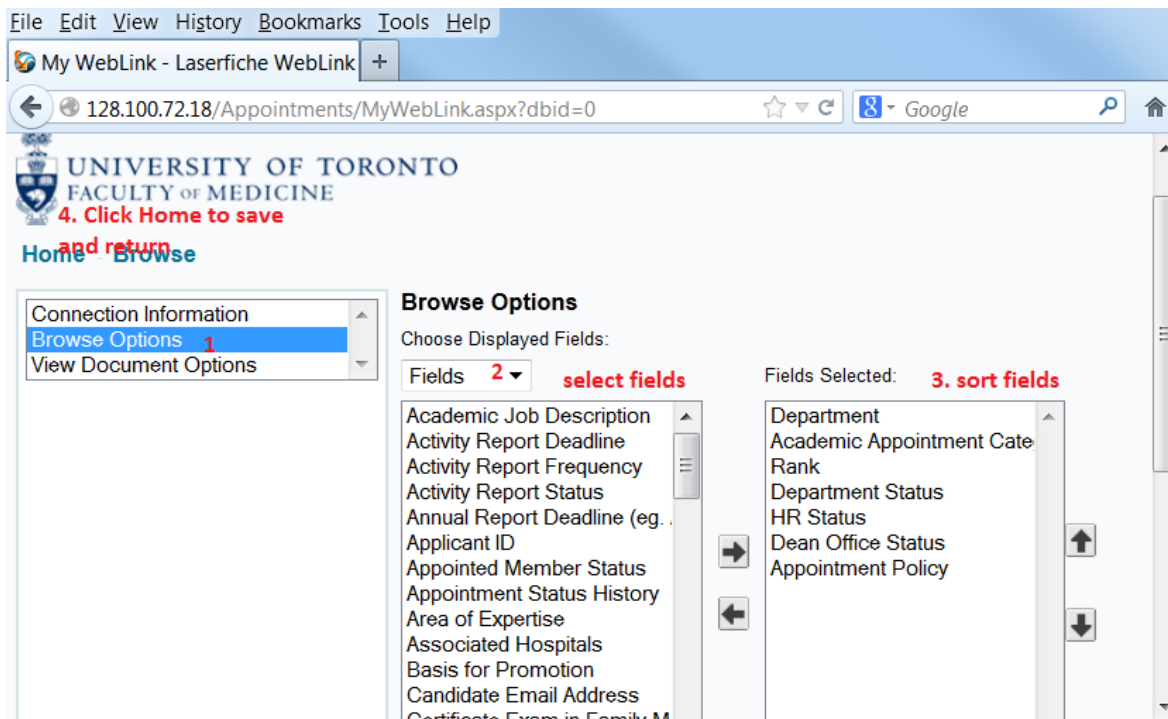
File Edit View History Bookmarks Tools Help

My WebLink - Laserfiche WebLink +

128.100.72.18/Appointments/MyWebLink.aspx?dbid=0

Google

UNIVERSITY OF TORONTO
FACULTY OF MEDICINE

4. Click Home to save and return

Home Browse

Connection Information
Browse Options 1
View Document Options

Browse Options

Choose Displayed Fields:

Fields 2 select fields

Academic Job Description
Activity Report Deadline
Activity Report Frequency
Activity Report Status
Annual Report Deadline (eg. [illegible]
Applicant ID
Appointed Member Status
Appointment Status History
Area of Expertise
Associated Hospitals
Basis for Promotion
Candidate Email Address
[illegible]

Fields Selected: 3. sort fields

Department
Academic Appointment Cate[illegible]
Rank
Department Status
HR Status
Dean Office Status
Appointment Policy